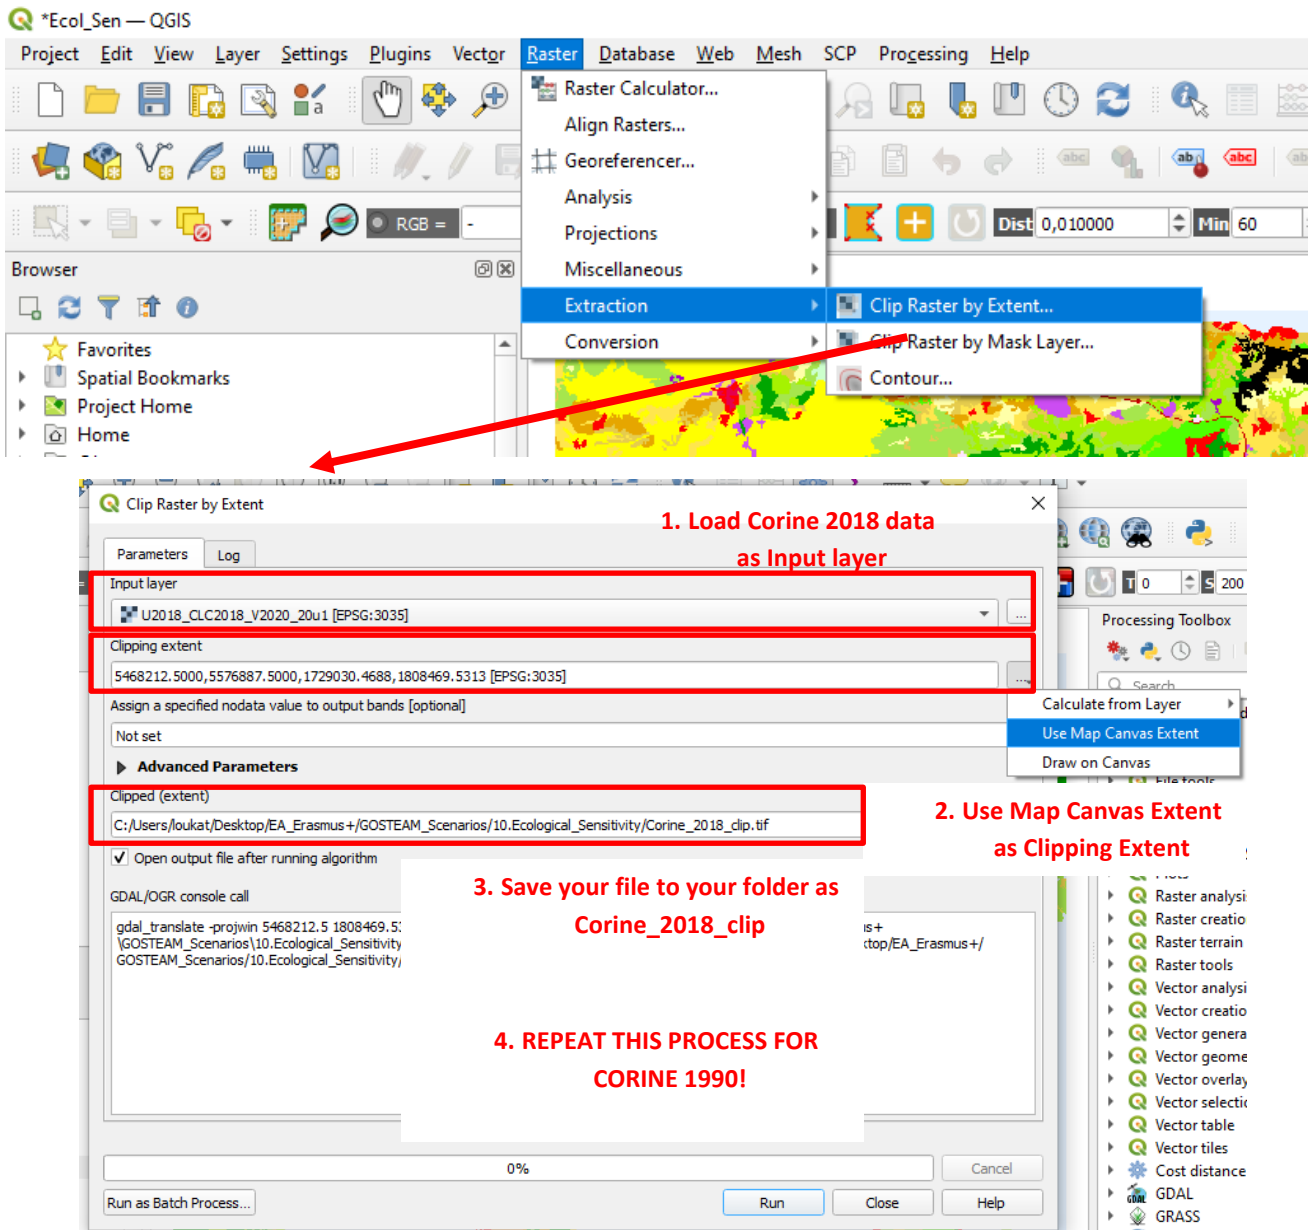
*Ecol_Sen — QGIS

Project Edit View Layer Settings Plugins Vector Raster Database Web Mesh SCP Processing Help

Raster Calculator...
Align Rasters...
Georeferencer...
Analysis
Projections
Miscellaneous
Extraction
Conversion

Clip Raster by Extent...
Clip Raster by Mask Layer...
Contour...

RGB = -

Dist 0,010000 Min 60

Browser

Favorites
Spatial Bookmarks
Project Home
Home

Clip Raster by Extent

1. Load Corine 2018 data as Input layer

Parameters Log

Input layer
U2018_CLC2018_V2020_20u1 [EPSG:3035]

Clipping extent
5468212.5000,5576887.5000,1729030.4688,1808469.5313 [EPSG:3035]

Assign a specified nodata value to output bands [optional]
Not set

Advanced Parameters

Clipped (extent)
C:/Users/loukat/Desktop/EA_Erasmus+/GOSTEAM_Scenarios/10.Ecological_Sensitivity/Corine_2018_clip.tif

Open output file after running algorithm

GDAL/OGR console call

gdal_translate -projwin 5468212.5 1808469.5 \GOSTEAM_Scenarios\10.Ecological_Sensitivity GOSTEAM_Scenarios/10.Ecological_Sensitivity/ s+ ktop/EA_Erasmus+/

3. Save your file to your folder as Corine_2018_clip

4. REPEAT THIS PROCESS FOR CORINE 1990!

0%

Cancel

Run as Batch Process... Run Close Help

T 0 S 200

Processing Toolbox

Search

Calculate from Layer
Use Map Canvas Extent
Draw on Canvas

2. Use Map Canvas Extent as Clipping Extent

Raster analysi
Raster creatio
Raster terrain
Raster tools
Vector analysi
Vector creatio
Vector genera
Vector geome
Vector overlay
Vector selecti
Vector table
Vector tiles
Cost distance
GDAL
GRASS